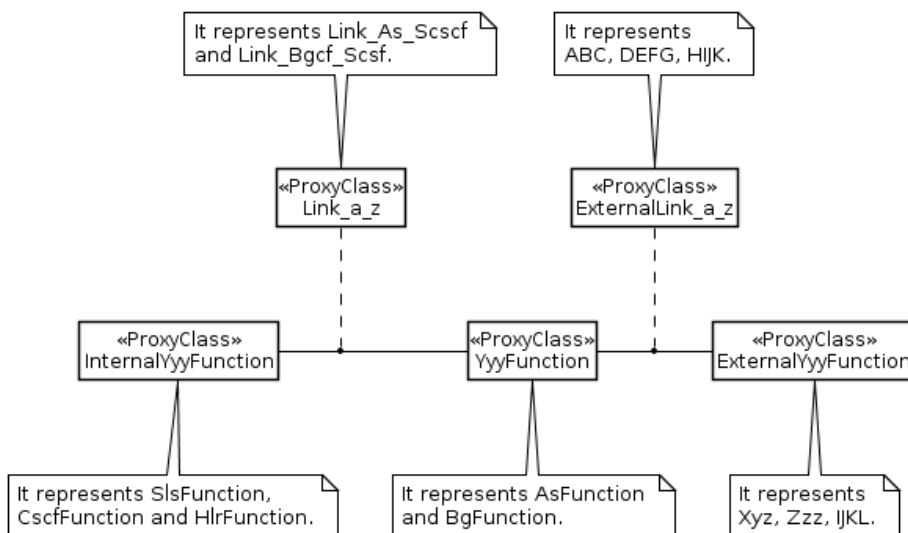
It represents Link_As_Scscf and Link_Bgcf_Scsf.

It represents ABC, DEFG, HIJK.

«ProxyClass»
Link_a_z

«ProxyClass»
ExternalLink_a_z

«ProxyClass»
InternalYyyFunction

«ProxyClass»
YyyFunction

«ProxyClass»
ExternalYyyFunction

It represents SlsFunction, CscfFunction and HlrFunction.

It represents AsFunction and BgFunction.

It represents Xyz, Zzz, IJKL.